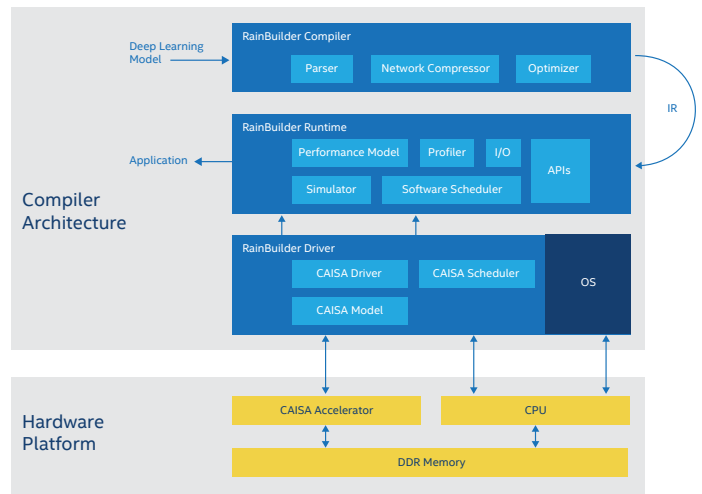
Deep Learning Model

RainBuilder Compiler

Parser

Network Compressor

Optimizer

IR

RainBuilder Runtime

Application

Performance Model

Profiler

I/O

APIs

Simulator

Software Scheduler

Compiler Architecture

RainBuilder Driver

CAISA Driver

CAISA Scheduler

OS

CAISA Model

Hardware Platform

CAISA Accelerator

CPU

DDR Memory